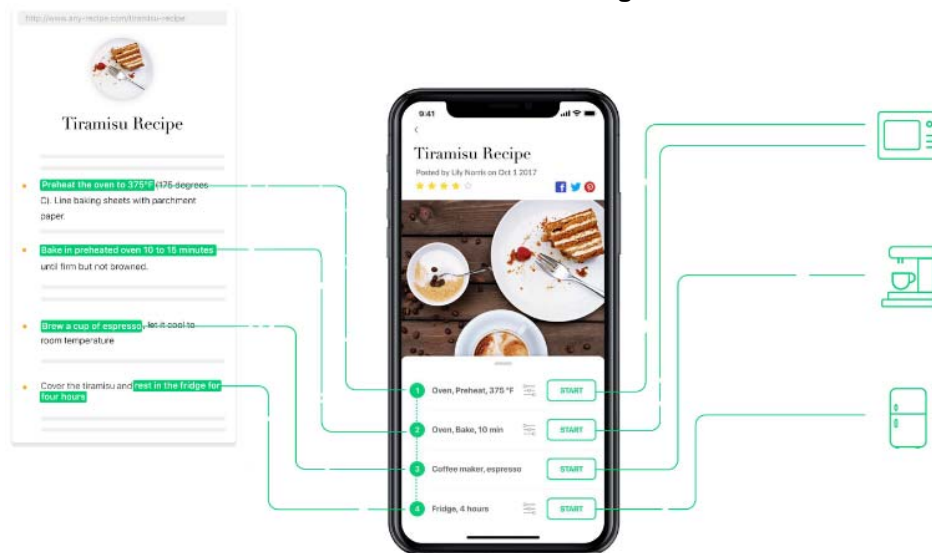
http://www.any-recipe.com/tiramisu-recipe

Tiramisu Recipe

Preheat the oven to 375°F (175 degrees C). Line baking sheets with parchment paper.

Bake in preheated oven 10 to 15 minutes until firm but not browned.

Brew a cup of espresso, let it cool to room temperature

Cover the tiramisu and rest in the fridge for four hours

9:41

Tiramisu Recipe

Posted by Lily Norris on Oct 1 2017

1 Oven, Preheat, 375 °F START

2 Oven, Bake, 10 min START

3 Coffee maker, espresso START

4 Fridge, 4 hours START